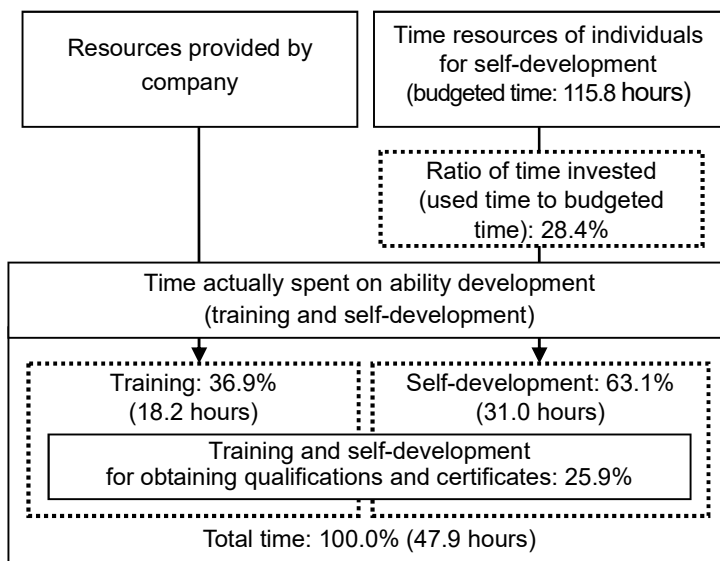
Resources provided by company

Time resources of individuals for self-development (budgeted time: 115.8 hours)

Ratio of time invested (used time to budgeted time): 28.4%

Time actually spent on ability development (training and self-development)

Training: 36.9% (18.2 hours)

Self-development: 63.1% (31.0 hours)

Training and self-development for obtaining qualifications and certificates: 25.9%

Total time: 100.0% (47.9 hours)